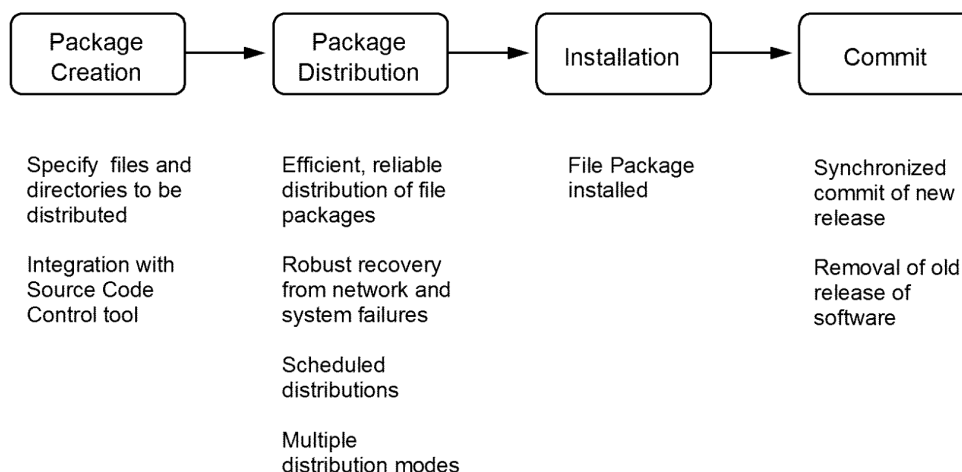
Package Creation

Package Distribution

Installation

Commit

Specify files and directories to be distributed

Integration with Source Code Control tool

Efficient, reliable distribution of file packages

Robust recovery from network and system failures

Scheduled distributions

Multiple distribution modes

File Package installed

Synchronized commit of new release

Removal of old release of software